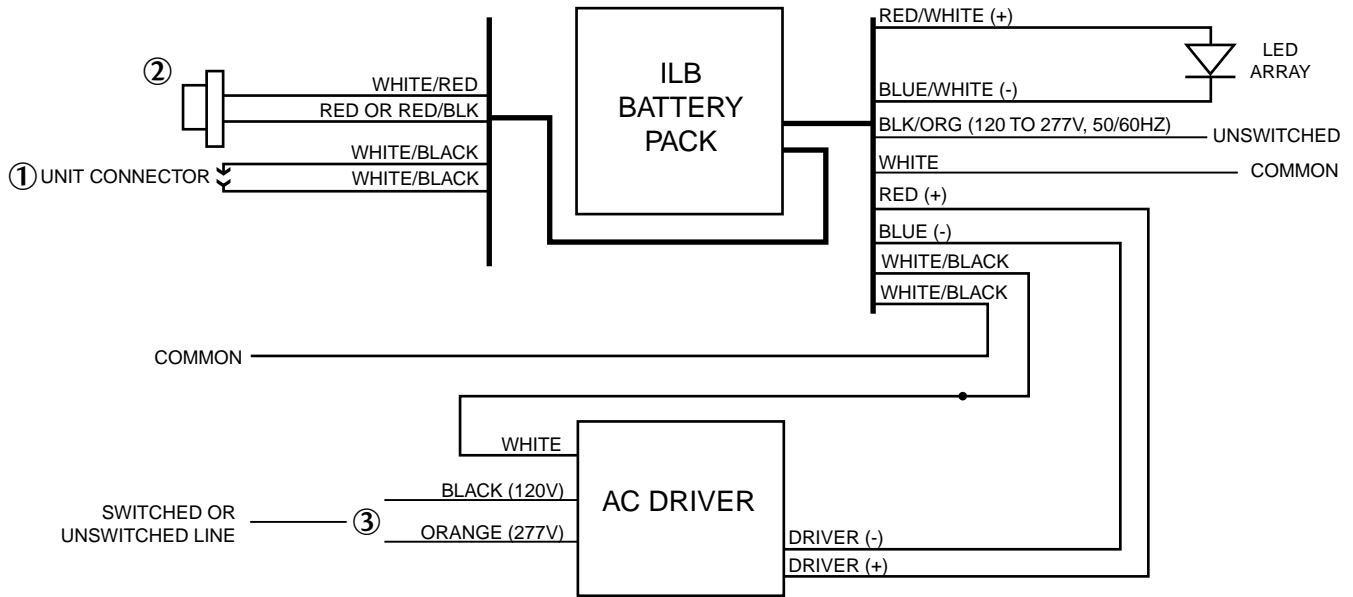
②

WHITE/RED

RED OR RED/BLK

① UNIT CONNECTOR

WHITE/BLACK

WHITE/BLACK

ILB BATTERY PACK

RED/WHITE (+)

LED ARRAY

BLUE/WHITE (-)

BLK/ORG (120 TO 277V, 50/60HZ)

UNSWITCHED

WHITE

COMMON

RED (+)

BLUE (-)

WHITE/BLACK

WHITE/BLACK

COMMON

WHITE

AC DRIVER

SWITCHED OR UNSWITCHED LINE

③

BLACK (120V)

ORANGE (277V)

DRIVER (-)

DRIVER (+)